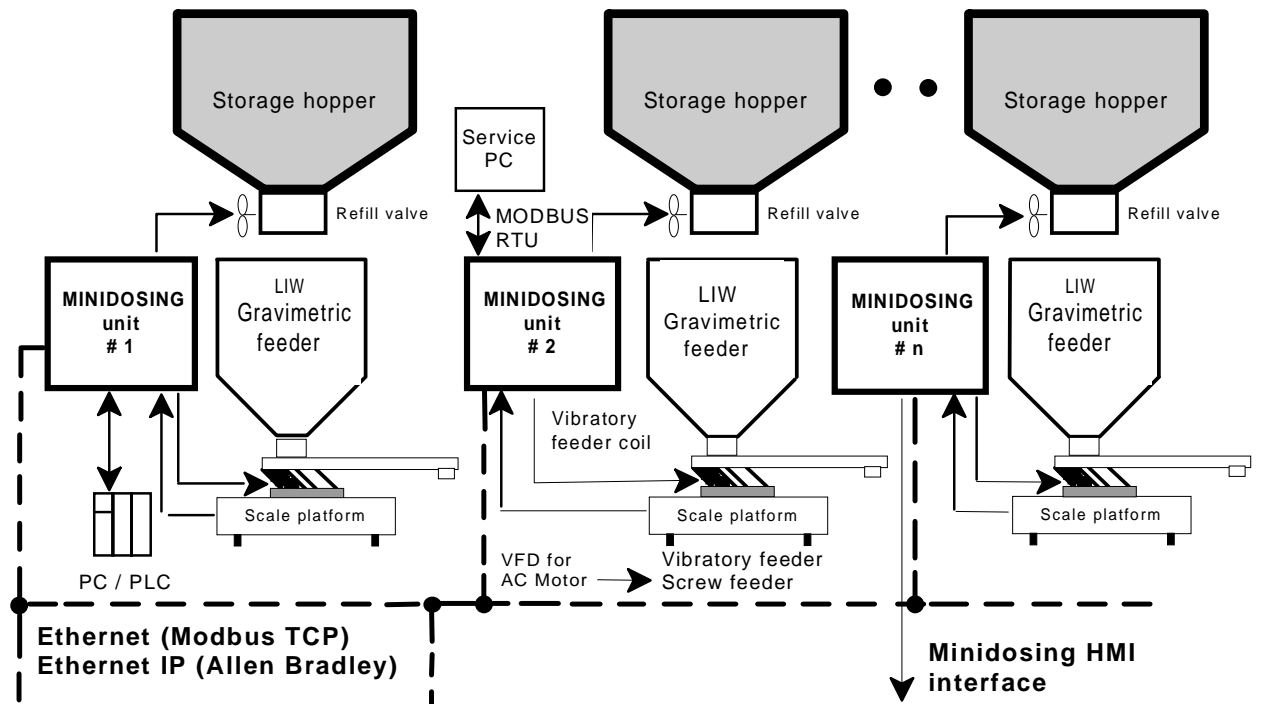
Storage hopper

Storage hopper

Storage hopper

Service PC

MODBUS RTU

Refill valve

Refill valve

Refill valve

MINIDOSING unit # 1

LIW Gravimetric feeder

MINIDOSING unit # 2

LIW Gravimetric feeder

MINIDOSING unit # n

LIW Gravimetric feeder

Vibratory feeder coil

Scale platform

Scale platform

Scale platform

PC / PLC

VFD for AC Motor

Vibratory feeder Screw feeder

Ethernet (Modbus TCP)
Ethernet IP (Allen Bradley)

Minidosing HMI interface